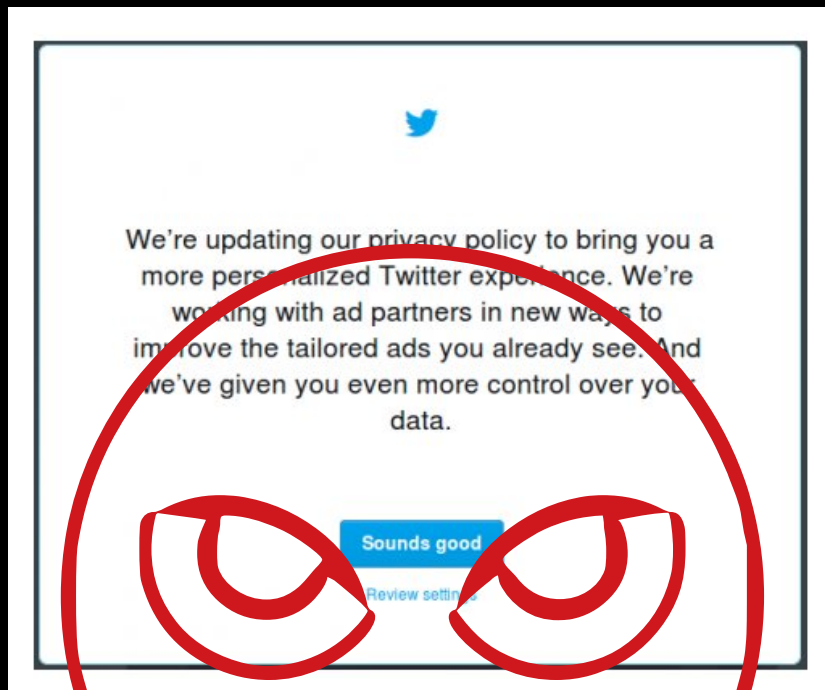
We're updating our privacy policy to bring you a more personalized Twitter experience. We're working with ad partners in new ways to improve the tailored ads you already see. And we've given you even more control over your data.

Sounds good

Review settings